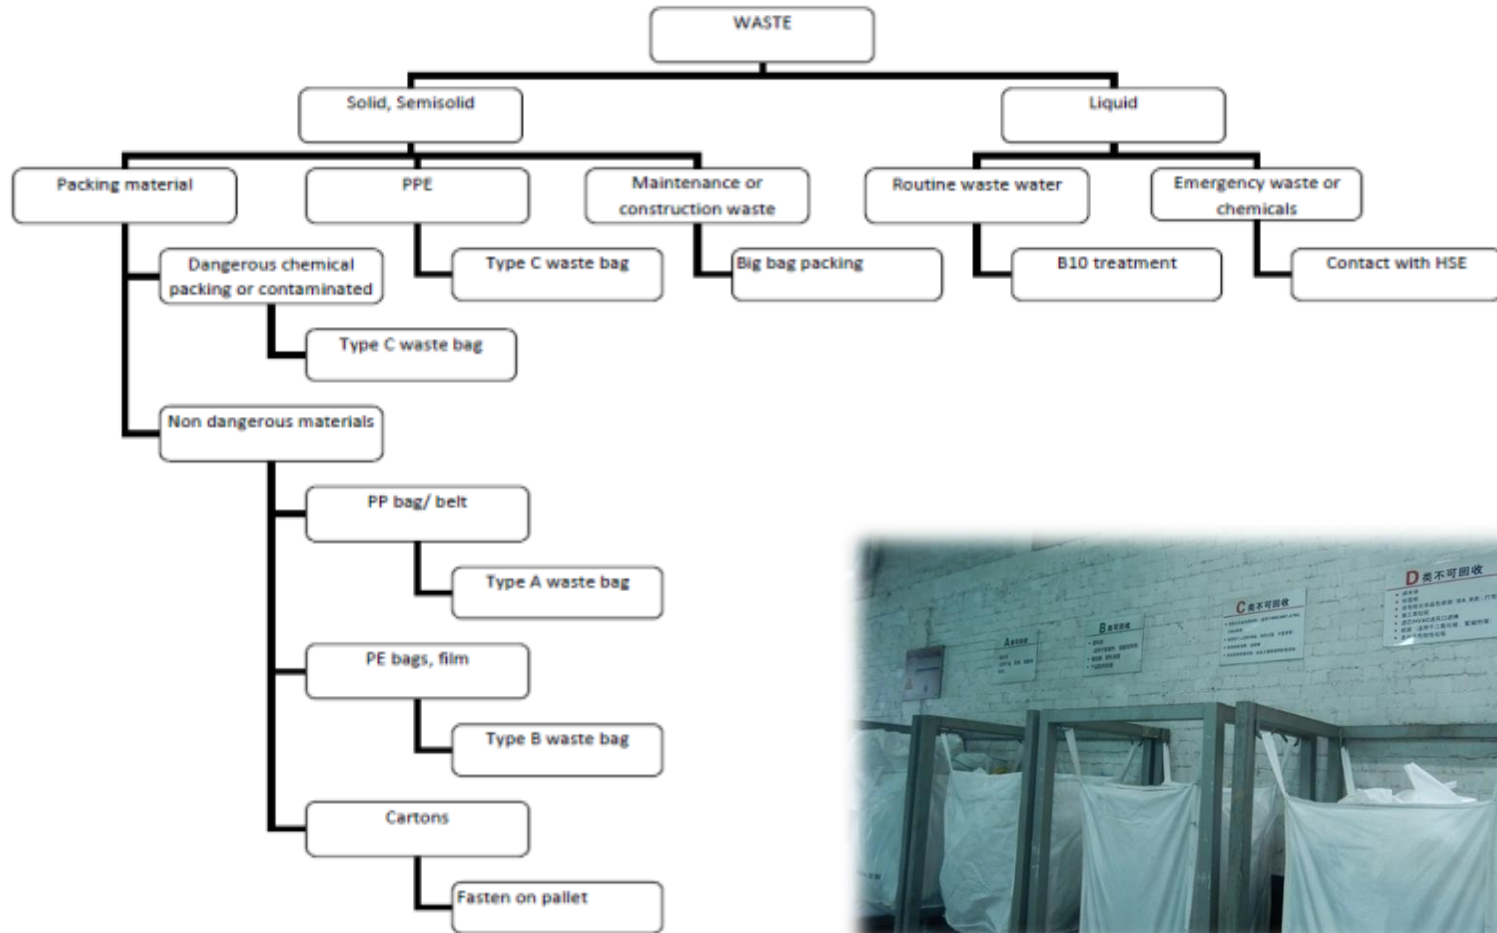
WASTE

Solid, Semisolid

Liquid

Packing material

PPE

Maintenance or construction waste

Routine waste water

Emergency waste or chemicals

Dangerous chemical packing or contaminated

Type C waste bag

Big bag packing

B10 treatment

Contact with HSE

Type C waste bag

Non dangerous materials

PP bag/ belt

Type A waste bag

PE bags, film

Type B waste bag

Cartons

Fasten on pallet

A类可回收

B类可回收

C类不可回收

D类不可回收